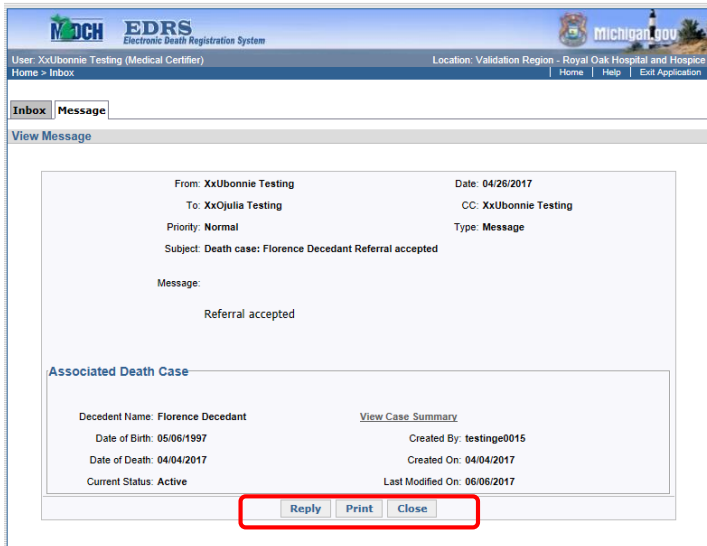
MDCH EDRS Electronic Death Registration System

Michigan.gov

User: XxUbonnie Testing (Medical Certifier)
Location: Validation Region - Royal Oak Hospital and Hospice

Home > Inbox
Home | Help | Exit Application

Inbox Message

View Message

From: XxUbonnie Testing
Date: 04/26/2017
To: XxOjulia Testing
CC: XxUbonnie Testing
Priority: Normal
Type: Message
Subject: Death case: Florence Decedant Referral accepted

Message:

Referral accepted

Associated Death Case

Decedent Name: Florence Decedant
View Case Summary
Date of Birth: 05/06/1997
Created By: testinge0015
Date of Death: 04/04/2017
Created On: 04/04/2017
Current Status: Active
Last Modified On: 06/06/2017

Reply Print Close